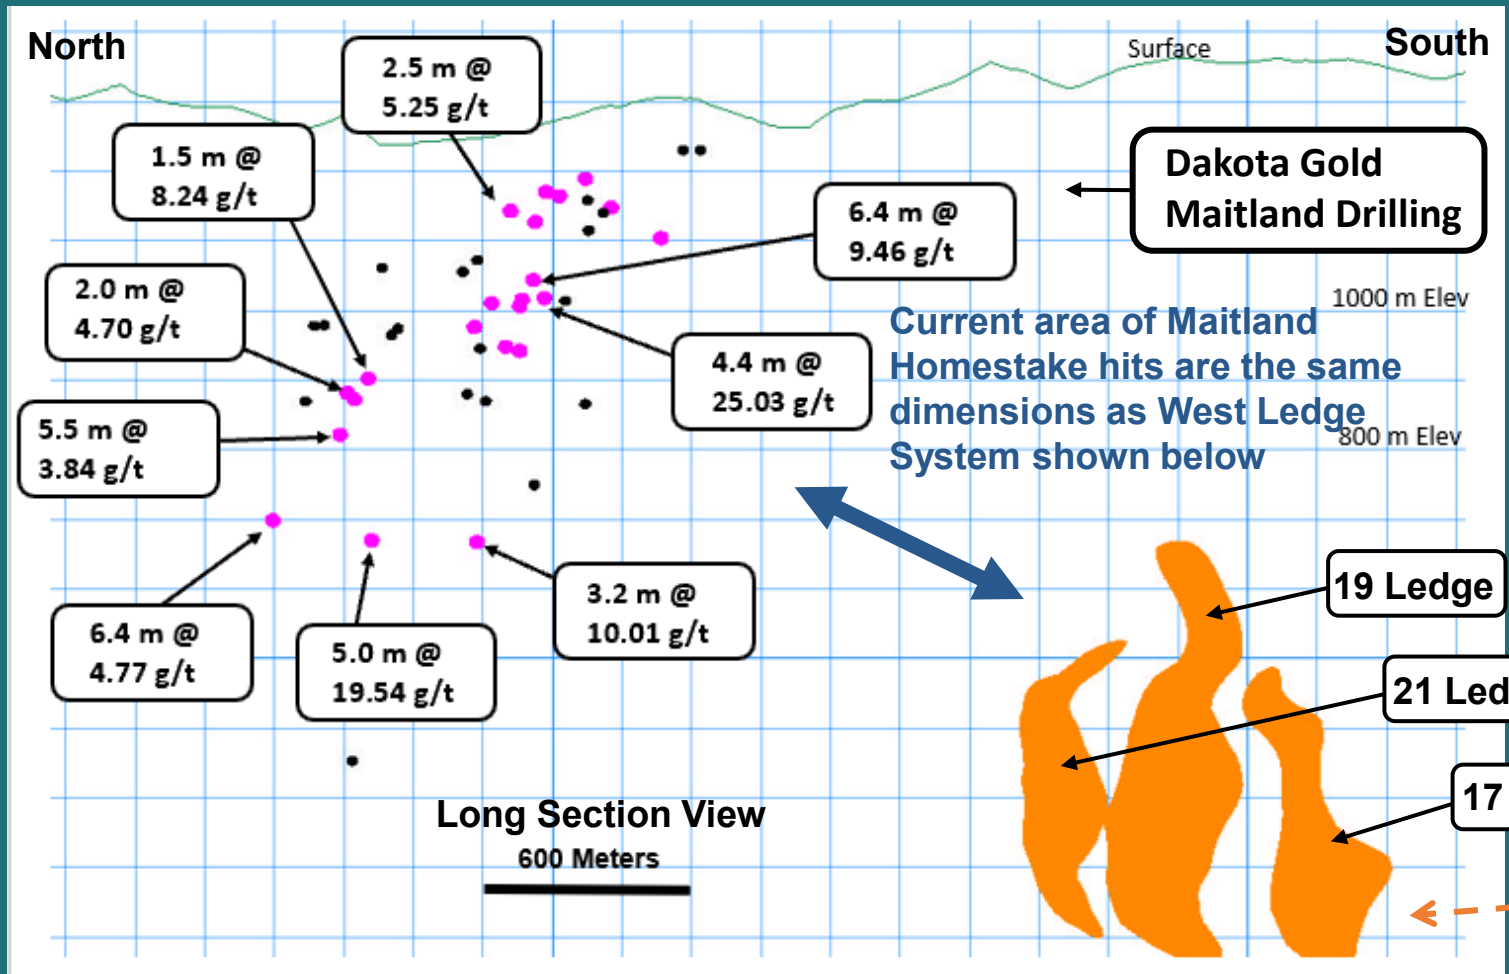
North

South

Surface

2.5 m @ 5.25 g/t

1.5 m @ 8.24 g/t

Dakota Gold Maitland Drilling

6.4 m @ 9.46 g/t

2.0 m @ 4.70 g/t

1000 m Elev

Current area of Maitland Homestake hits are the same dimensions as West Ledge System shown below

4.4 m @ 25.03 g/t

800 m Elev

5.5 m @ 3.84 g/t

19 Ledge

3.2 m @ 10.01 g/t

6.4 m @ 4.77 g/t

5.0 m @ 19.54 g/t

21 Led

17

Long Section View

600 Meters